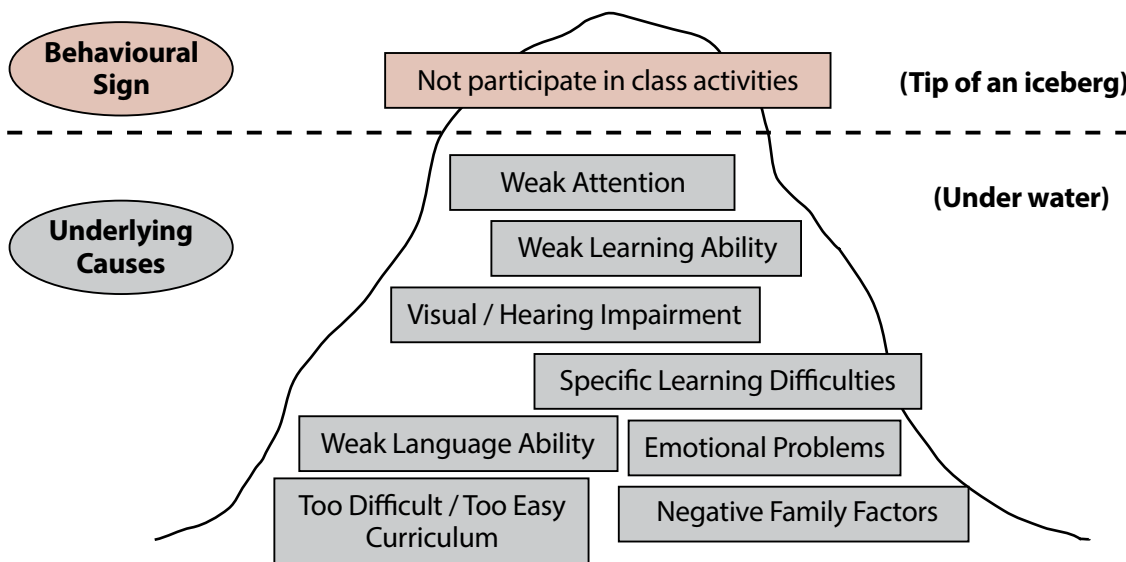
Behavioural Sign

Not participate in class activities

(Tip of an iceberg)

Underlying Causes

Weak Attention

(Under water)

Weak Learning Ability

Visual / Hearing Impairment

Specific Learning Difficulties

Weak Language Ability

Emotional Problems

Too Difficult / Too Easy Curriculum

Negative Family Factors